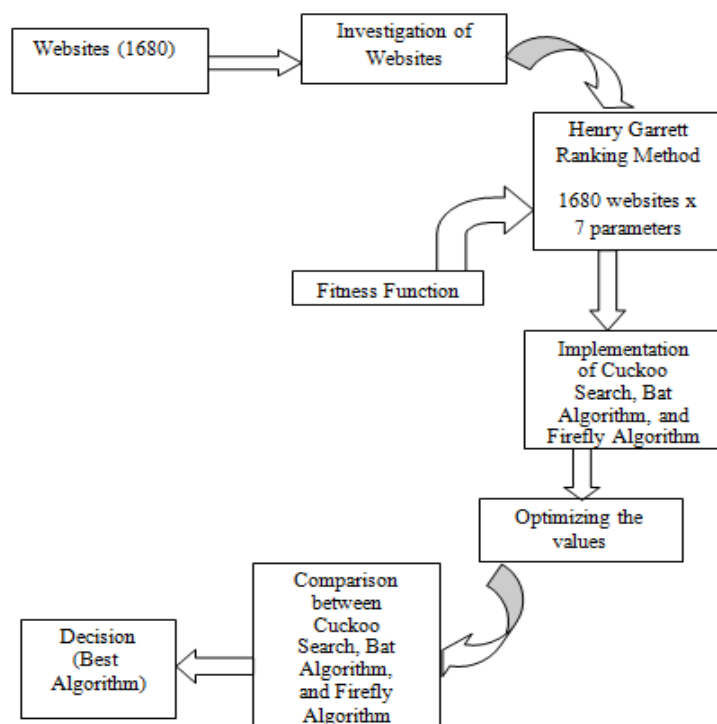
Websites (1680)

Investigation of Websites

Henry Garrett Ranking Method

1680 websites x 7 parameters

Fitness Function

Implementation of Cuckoo Search, Bat Algorithm, and Firefly Algorithm

Optimizing the values

Comparison between Cuckoo Search, Bat Algorithm, and Firefly Algorithm

Decision (Best Algorithm)